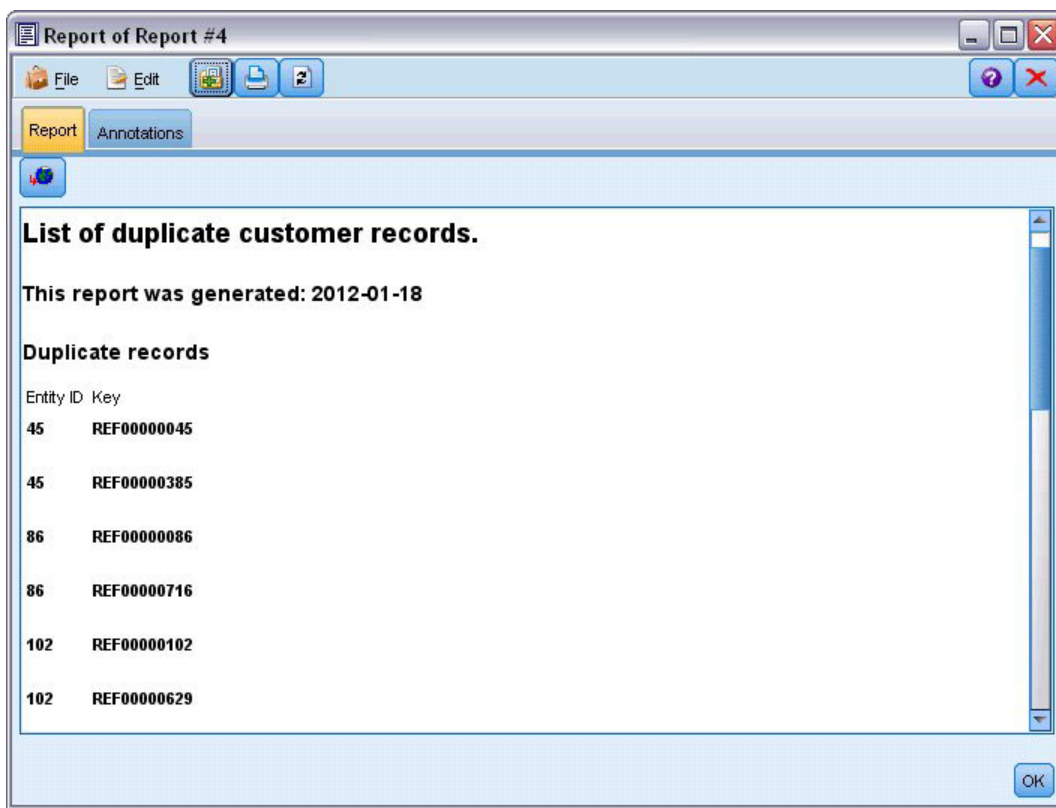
Report of Report #4

File Edit

Report Annotations

List of duplicate customer records.

This report was generated: 2012-01-18

Duplicate records

| Entity ID | Key |
|---|---|
| 45 | REF00000045 |
| 45 | REF00000385 |
| 86 | REF00000086 |
| 86 | REF00000716 |
| 102 | REF00000102 |
| 102 | REF00000629 |

OK